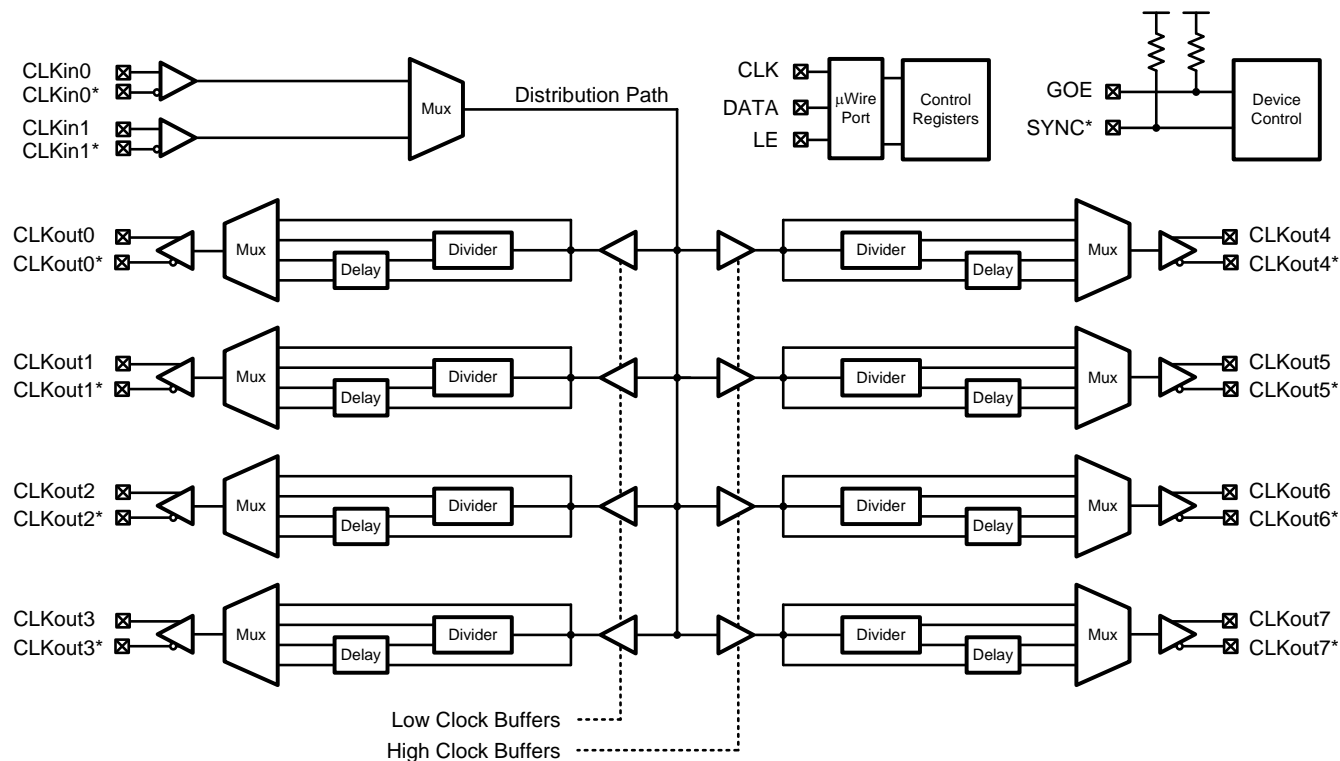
CLKin0
CLKin0*
CLKin1
CLKin1*
Mux
Distribution Path
CLK
DATA
LE
$\mu$Wire Port
Control Registers
GOE
SYNC*
Device Control

CLKout0
CLKout0*
Mux
Divider
Delay
Divider
Delay
Mux
CLKout4
CLKout4*

CLKout1
CLKout1*
Mux
Divider
Delay
Divider
Delay
Mux
CLKout5
CLKout5*

CLKout2
CLKout2*
Mux
Divider
Delay
Divider
Delay
Mux
CLKout6
CLKout6*

CLKout3
CLKout3*
Mux
Divider
Delay
Divider
Delay
Mux
CLKout7
CLKout7*

Low Clock Buffers
High Clock Buffers